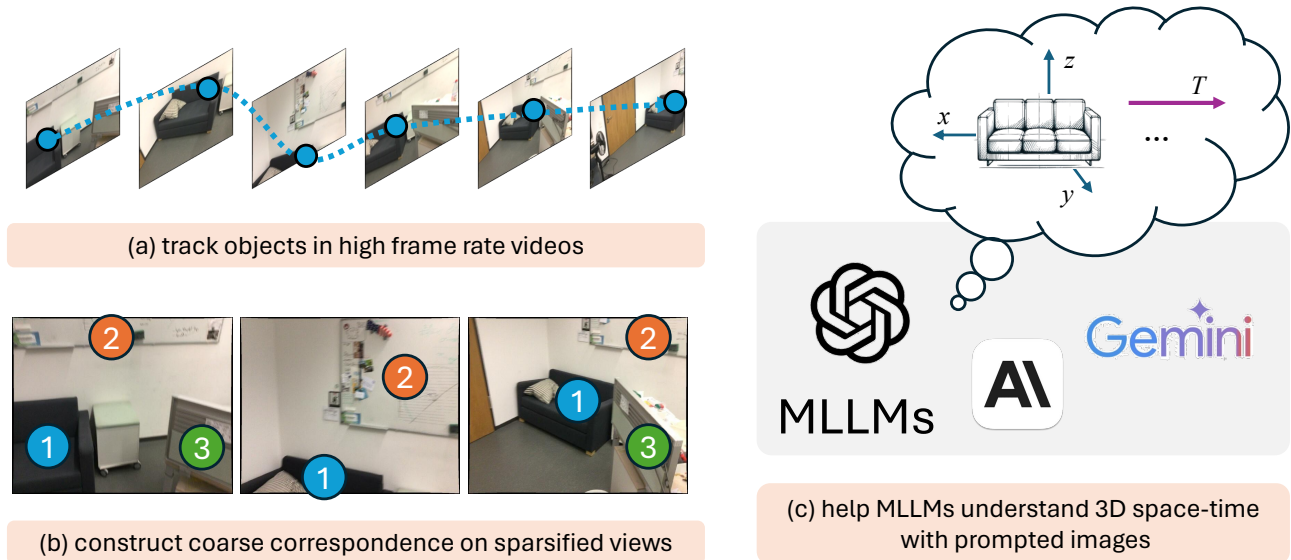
(a) track objects in high frame rate videos

2
1
3
2
1
2
1
3

(b) construct coarse correspondence on sparsified views

$z$
$T$
$x$
...
$y$

MLLMs
Gemini

(c) help MLLMs understand 3D space-time with prompted images